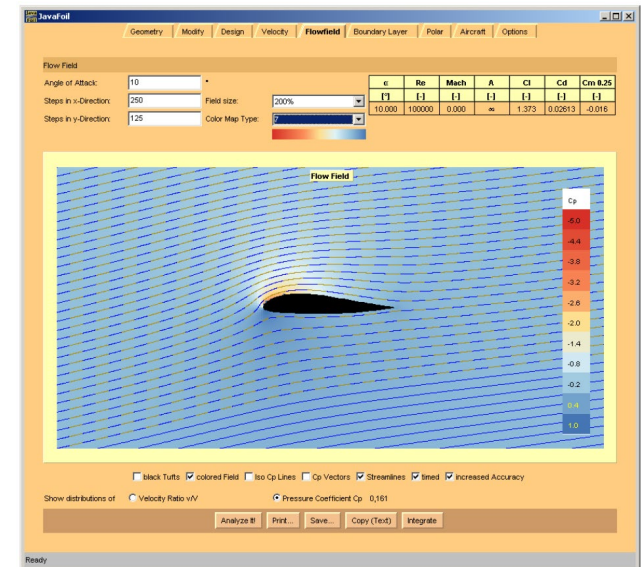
JavaFoil

Geometry | Modify | Design | Velocity | Flowfield | Boundary Layer | Polar | Aircraft | Options

Flow Field

Angle of Attack: 10 °

Steps in x-Direction: 250

Steps in y-Direction: 125

Field size: 200%

Color Map Type: 7

| α | Re | Mach | A | Cl | Cd | Cm 0.25 |
|---|---|---|---|---|---|---|
| [°] | [-] | [-] | [-] | [-] | [-] | [-] |
| 10.000 | 100000 | 0.000 | ∞ | 1.373 | 0.02613 | -0.016 |

Flow Field

Cp
-5.0
-4.4
-3.8
-3.2
-2.6
-2.0
-1.4
-0.8
-0.2
0.4
1.0

black Tufts | colored Field | Iso Cp Lines | Cp Vectors | Streamlines | timed | increased Accuracy

Show distributions of | Velocity Ratio v/V | Pressure Coefficient Cp 0,161

Analyze It! | Print... | Save... | Copy (Text) | Integrate

Ready